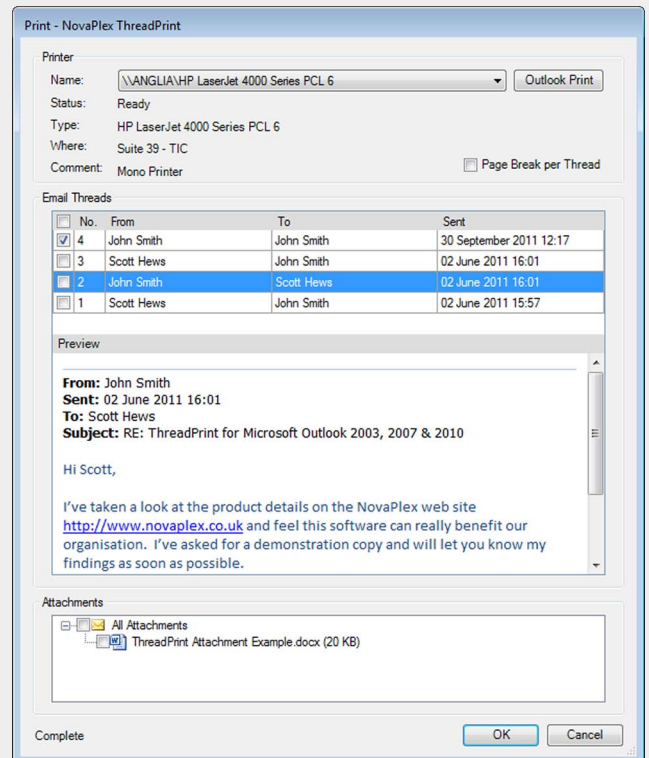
Print - NovaPlex ThreadPrint

Printer

Name: \\ANGLIA\HP LaserJet 4000 Series PCL 6

Outlook Print

Status: Ready

Type: HP LaserJet 4000 Series PCL 6

Where: Suite 39 - TIC

Comment: Mono Printer

Page Break per Thread

Email Threads

| | No. | From | To | Sent |
|---|---|---|---|---|
| ☑ | 4 | John Smith | John Smith | 30 September 2011 12:17 |
| ☐ | 3 | Scott Hews | John Smith | 02 June 2011 16:01 |
| ☐ | 2 | John Smith | Scott Hews | 02 June 2011 16:01 |
| ☐ | 1 | Scott Hews | John Smith | 02 June 2011 15:57 |

Preview

**From:** John Smith
**Sent:** 02 June 2011 16:01
**To:** Scott Hews
**Subject:** RE: ThreadPrint for Microsoft Outlook 2003, 2007 & 2010

Hi Scott,

I've taken a look at the product details on the NovaPlex web site http://www.novaplex.co.uk and feel this software can really benefit our organisation. I've asked for a demonstration copy and will let you know my findings as soon as possible.

Attachments

All Attachments

ThreadPrint Attachment Example.docx (20 KB)

Complete

OK

Cancel